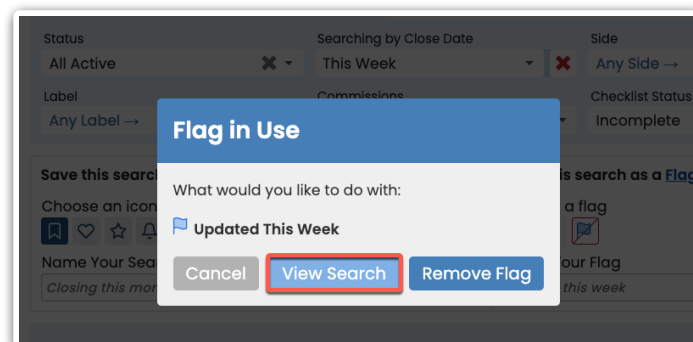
Status
All Active

Searching by Close Date
This Week

Side
Any Side →

Label
Any Label →

Commissions

Checklist Status
Incomplete

Save this search

Choose an icon

Name Your Sea

Closing this mon

is search as a Flag

a flag

Your Flag

this week

Flag in Use

What would you like to do with:

Updated This Week

Cancel

View Search

Remove Flag